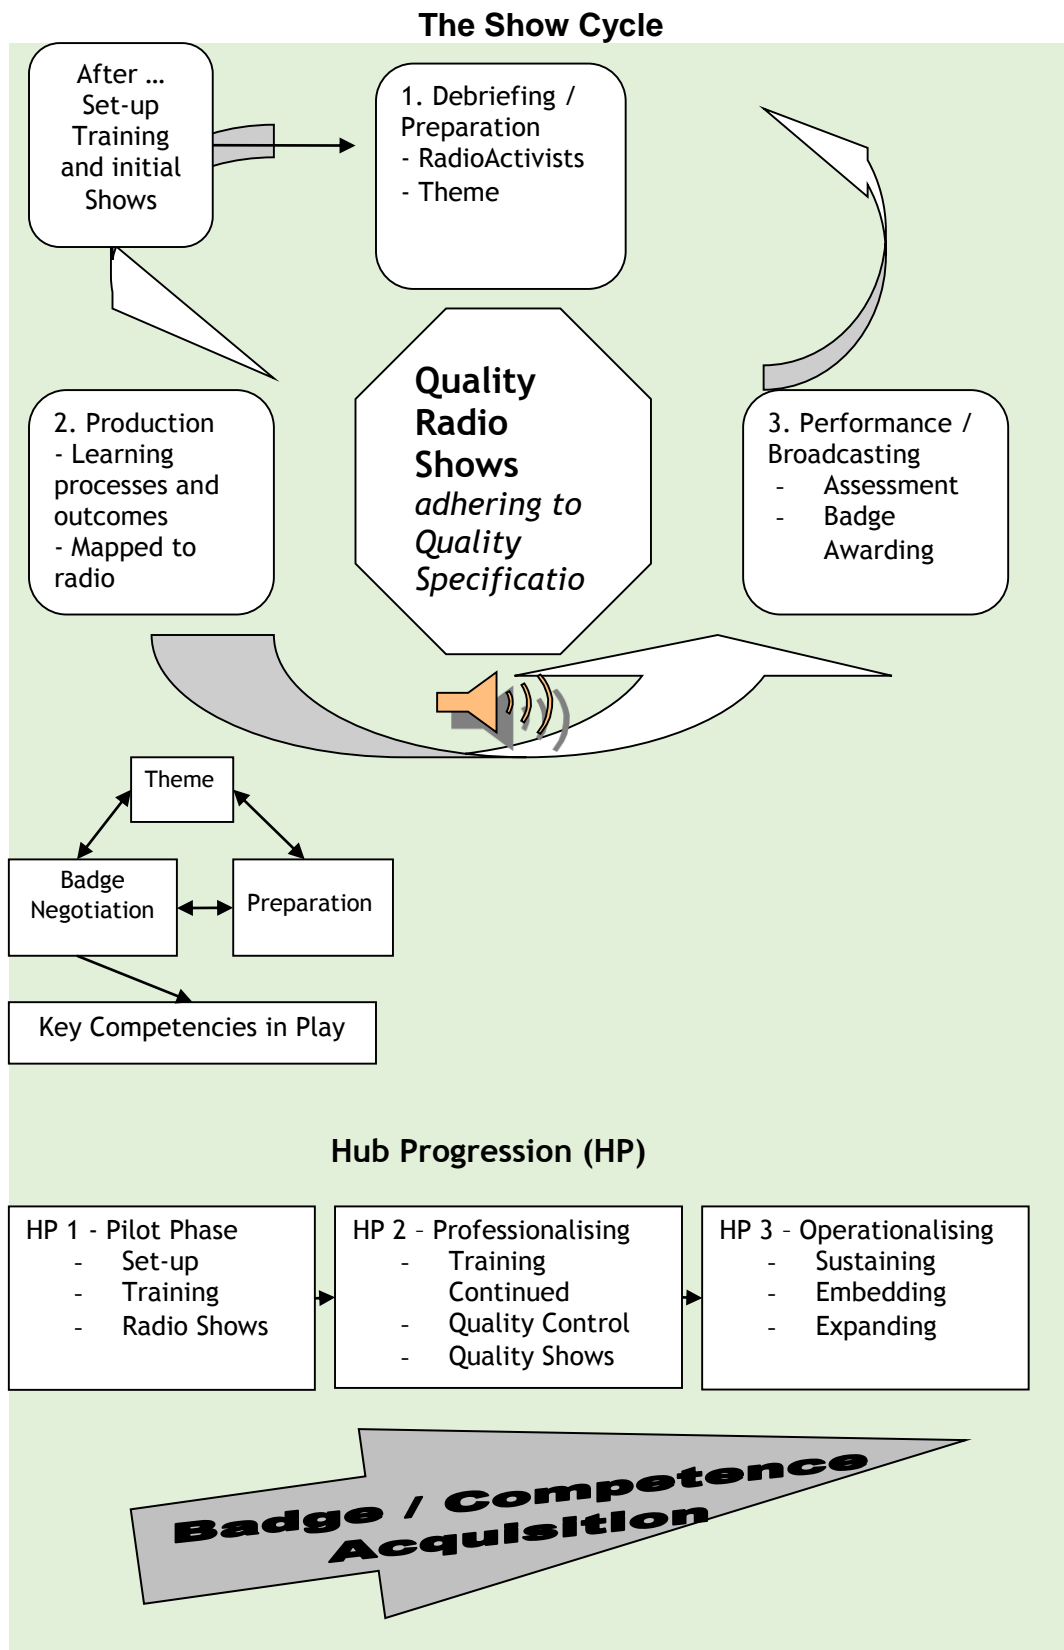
The Show Cycle

After … Set-up Training and initial Shows

1. Debriefing / Preparation
- RadioActivists
- Theme

Quality Radio Shows
*adhering to Quality Specificatio*

2. Production
- Learning processes and outcomes
- Mapped to radio

3. Performance / Broadcasting
- Assessment
- Badge Awarding

Theme

Badge Negotiation

Preparation

Key Competencies in Play

Hub Progression (HP)

HP 1 - Pilot Phase
- Set-up
- Training
- Radio Shows

HP 2 – Professionalising
- Training Continued
- Quality Control
- Quality Shows

HP 3 – Operationalising
- Sustaining
- Embedding
- Expanding

Badge / Competence Acquisition